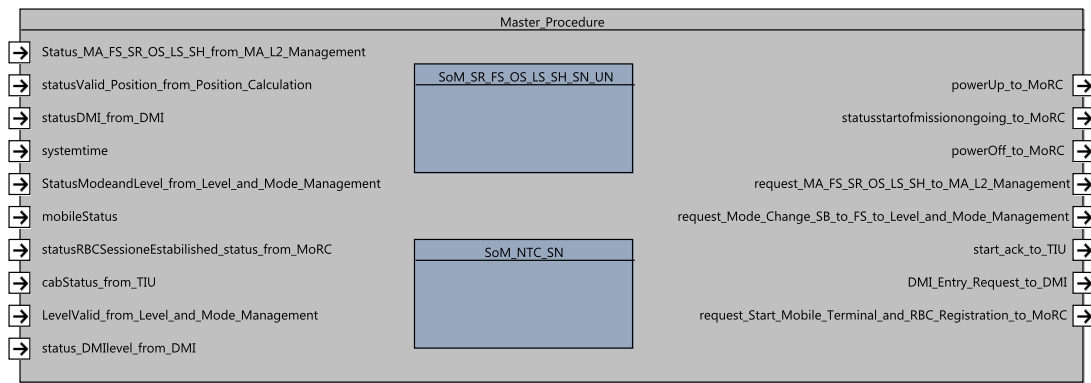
Master_Procedure

Status_MA_FS_SR_OS_LS_SH_from_MA_L2_Management

statusValid_Position_from_Position_Calculation

statusDMI_from_DMI

systemtime

StatusModeandLevel_from_Level_and_Mode_Management

mobileStatus

statusRBCSessioneEstabilished_status_from_MoRC

cabStatus_from_TIU

LevelValid_from_Level_and_Mode_Management

status_DMIlevel_from_DMI

SoM_SR_FS_OS_LS_SH_SN_UN

SoM_NTC_SN

powerUp_to_MoRC

statusstartofmissionongoing_to_MoRC

powerOff_to_MoRC

request_MA_FS_SR_OS_LS_SH_to_MA_L2_Management

request_Mode_Change_SB_to_FS_to_Level_and_Mode_Management

start_ack_to_TIU

DMI_Entry_Request_to_DMI

request_Start_Mobile_Terminal_and_RBC_Registration_to_MoRC